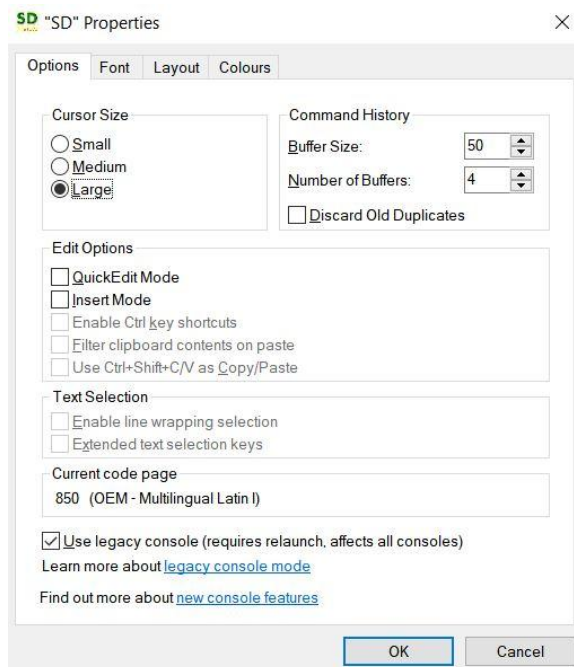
SD "SD" Properties

×

Options Font Layout Colours

Cursor Size
Small
Medium
Large

Command History
Buffer Size: 50
Number of Buffers: 4
Discard Old Duplicates

Edit Options
QuickEdit Mode
Insert Mode
Enable Ctrl key shortcuts
Filter clipboard contents on paste
Use Ctrl+Shift+C/V as Copy/Paste

Text Selection
Enable line wrapping selection
Extended text selection keys

Current code page
850 (OEM - Multilingual Latin I)

Use legacy console (requires relaunch, affects all consoles)
Learn more about legacy console mode

Find out more about new console features

OK Cancel